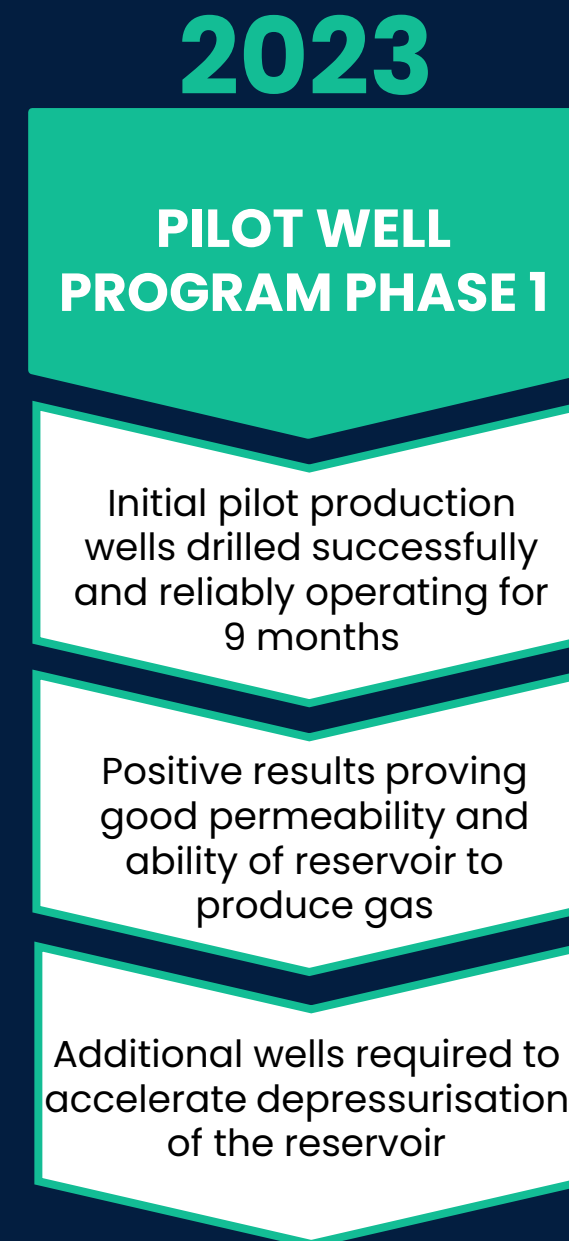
2023

PILOT WELL PROGRAM PHASE 1

Initial pilot production wells drilled successfully and reliably operating for 9 months

Positive results proving good permeability and ability of reservoir to produce gas

Additional wells required to accelerate depressurisation of the reservoir